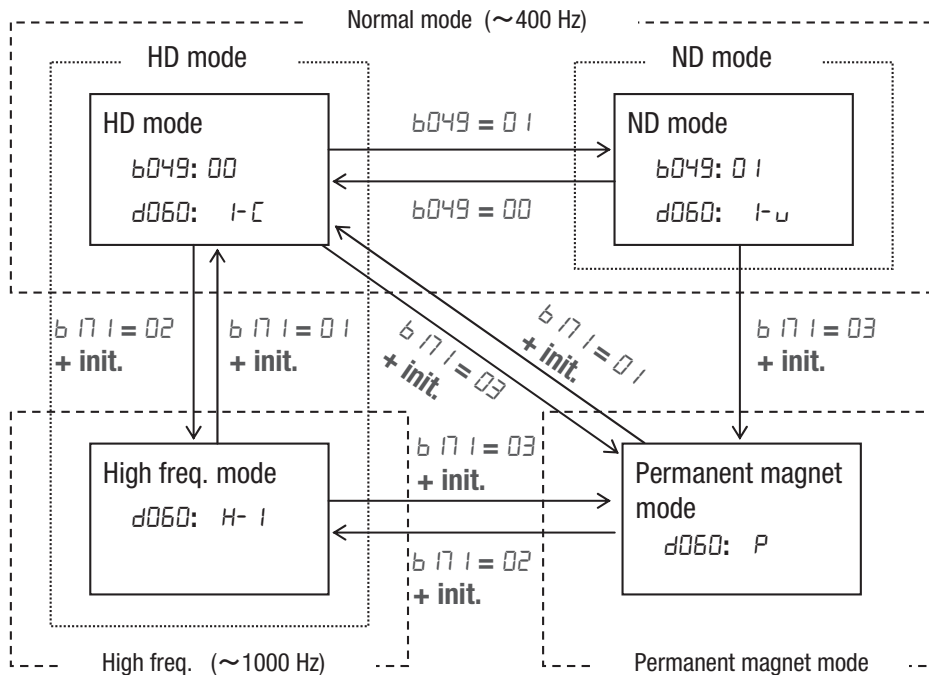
Normal mode (～400 Hz)

HD mode

ND mode

HD mode
b049: 00
d060: 1-C

b049 = 01

b049 = 00

ND mode
b049: 01
d060: 1-v

b171 = 02
+ init.

b171 = 01
+ init.

b171 = 03
+ init.

b171 = 01
+ init.

b171 = 03
+ init.

High freq. mode
d060: H-1

b171 = 03
+ init.

b171 = 02
+ init.

Permanent magnet mode
d060: P

High freq. (～1000 Hz)

Permanent magnet mode